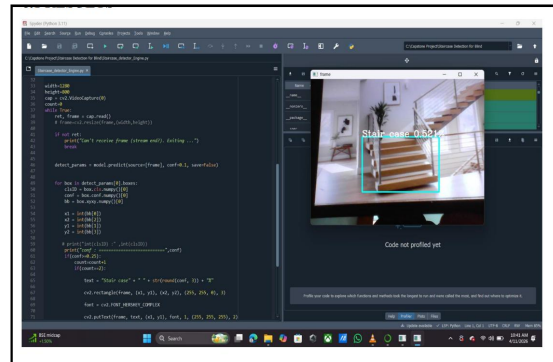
Spyder (Python 3.11)

File Edit Search Source Run Debug Consoles Projects Tools View Help

C:\Capstone Project\Staircase Detection for Blind

C:\Capstone Project\Staircase Detection for Blind\Staircase_detector_Engine.py

Staircase_detector_Engine.py

width=1280
height=800
cap = cv2.VideoCapture(0)
count=0
while True:
    ret, frame = cap.read()
    # frame=cv2.resize(frame,(width,height))

    if not ret:
        print("Can't receive frame (stream end?). Exiting ...")
        break

    detect_params = model.predict(source=[frame], conf=0.1, save=False)

    for box in detect_params[0].boxes:
        clsID = box.cls.numpy()[0]
        conf = box.conf.numpy()[0]
        bb = box.xyxy.numpy()[0]

        x1 = int(bb[0])
        x2 = int(bb[2])
        y1 = int(bb[1])
        y2 = int(bb[3])

        # print("xmin",x1,",",xmin,bb)
        print("conf ========================",conf)
        if(conf>0.25):
            count=count+1
            if(count>=2):

                text = "Stair case " + " " + str(round(conf, 3)) + "%"

                cv2.rectangle(frame, (x1, y1), (x2, y2), (255, 255, 0), 3)

                font = cv2.FONT_HERSHEY_COMPLEX

                cv2.putText(frame, text, (x1, y1), font, 1, (255, 255, 255), 2)

Frame

Stair case 0.521%

Name

Code not profiled yet

Profile your code to explore which functions and methods took the longest to run and were called the most, and find out where to optimize it.

Help Profiler Plots Files

BSE mostly
+1.05%

Search

10:41 AM
4/21/2026